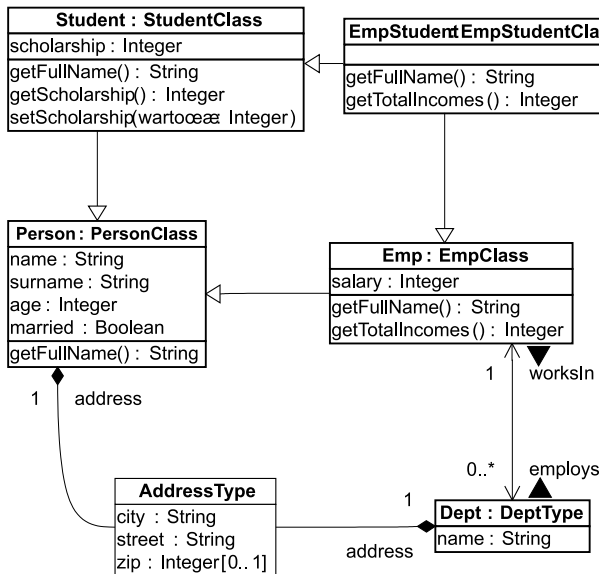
Student : StudentClass
scholarship : Integer
getFullName() : String
getScholarship() : Integer
setScholarship(wartoœæ Integer)

EmpStudent:EmpStudentCla
getFullName() : String
getTotalIncomes() : Integer

Person : PersonClass
name : String
surname : String
age : Integer
married : Boolean
getFullName() : String

Emp : EmpClass
salary : Integer
getFullName() : String
getTotalIncomes() : Integer

1
address

1
worksIn

0..*
employs

AddressType
city : String
street : String
zip : Integer[0..1]

1
address

Dept : DeptType
name : String